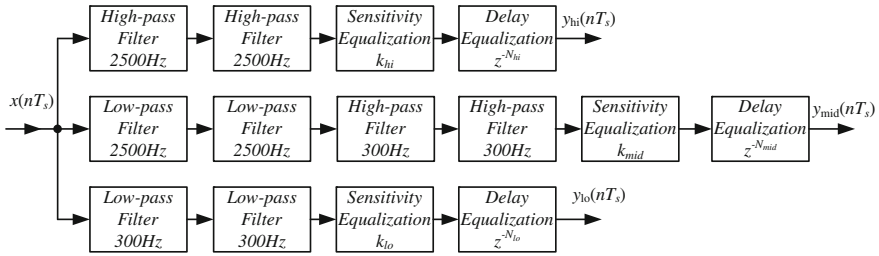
$x(nT_s)$

High-pass Filter 2500Hz

High-pass Filter 2500Hz

Sensitivity Equalization $k_{hi}$

Delay Equalization $z^{-N_{hi}}$

$y_{\text{hi}}(nT_s)$

Low-pass Filter 2500Hz

Low-pass Filter 2500Hz

High-pass Filter 300Hz

High-pass Filter 300Hz

Sensitivity Equalization $k_{mid}$

Delay Equalization $z^{-N_{mid}}$

$y_{\text{mid}}(nT_s)$

Low-pass Filter 300Hz

Low-pass Filter 300Hz

Sensitivity Equalization $k_{lo}$

Delay Equalization $z^{-N_{lo}}$

$y_{\text{lo}}(nT_s)$